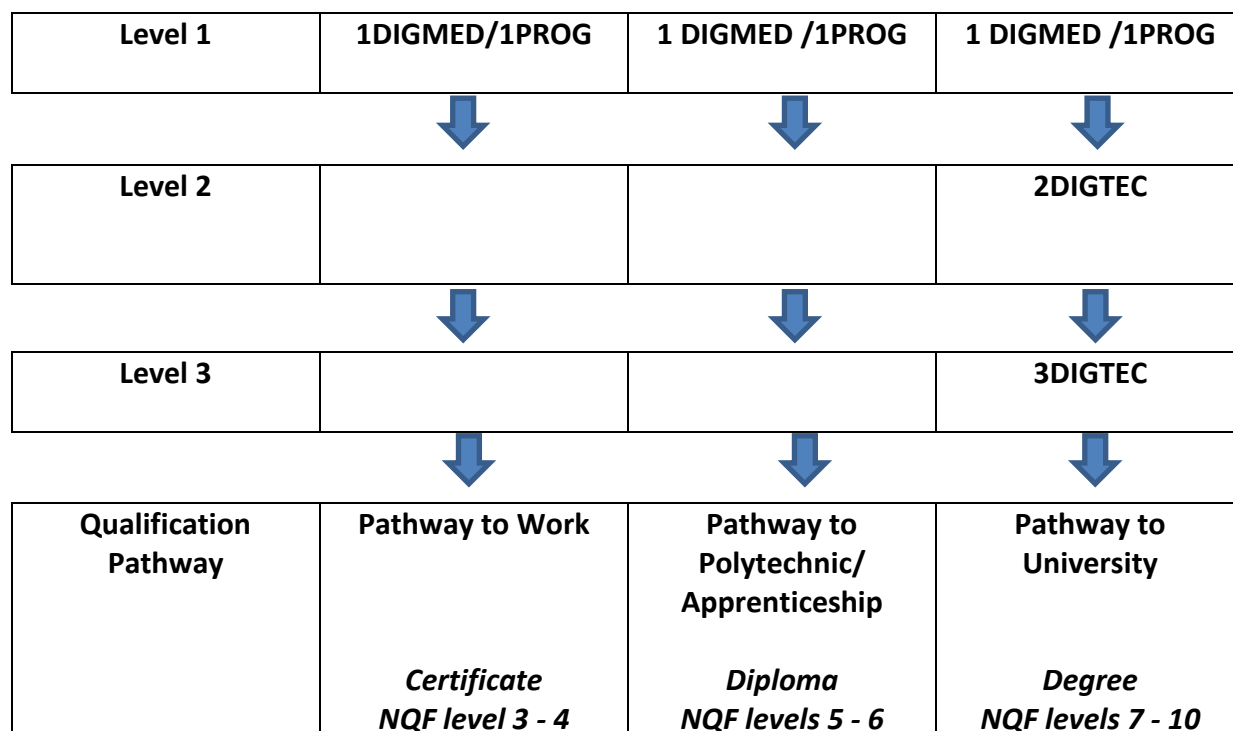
| Level 1 | 1DIGMED/1PROG | 1 DIGMED /1PROG | 1 DIGMED /1PROG |
|---|---|---|---|
| Level 2 | | | 2DIGTEC |
| Level 3 | | | 3DIGTEC |
| Qualification Pathway | Pathway to Work *Certificate NQF level 3 - 4* | Pathway to Polytechnic/ Apprenticeship *Diploma NQF levels 5 - 6* | Pathway to University *Degree NQF levels 7 - 10* |